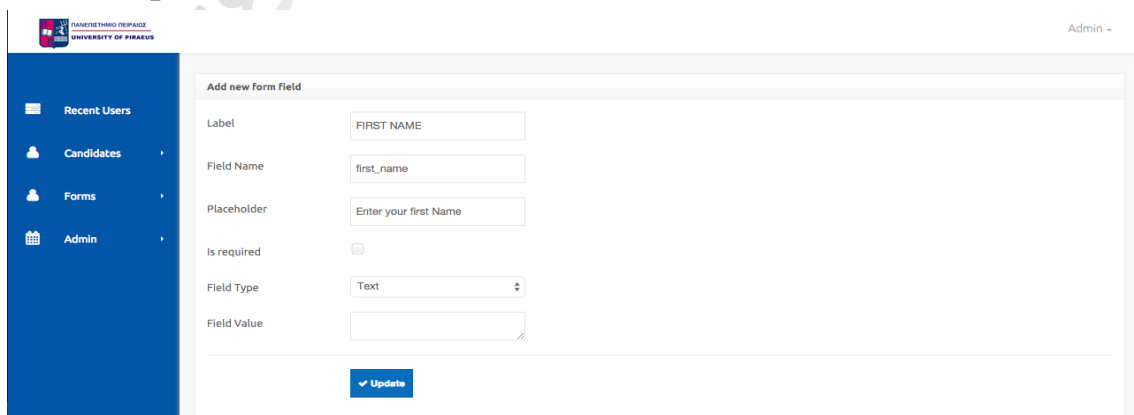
ΠΑΝΕΠΙΣΤΗΜΙΟ ΠΕΙΡΑΙΩΣ
UNIVERSITY OF PIRAEUS

Admin

Recent Users
Candidates
Forms
Admin

Add new form field

Label
FIRST NAME

Field Name
first_name

Placeholder
Enter your first Name

Is required

Field Type
Text

Field Value

Update